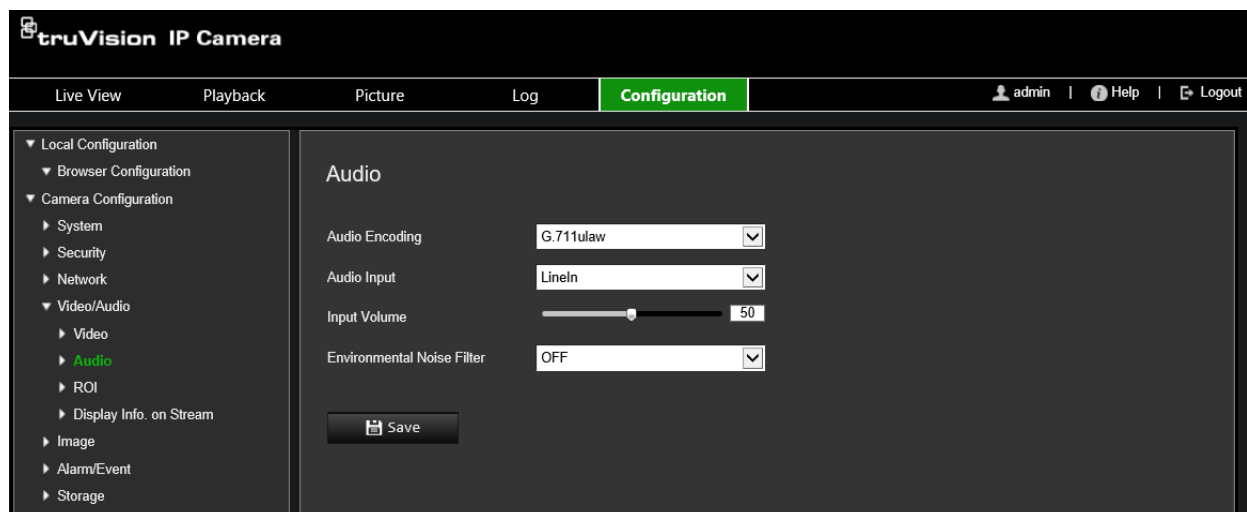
truVision IP Camera

Live View Playback Picture Log Configuration

admin | Help | Logout

▼ Local Configuration
▼ Browser Configuration
▼ Camera Configuration
▶ System
▶ Security
▶ Network
▼ Video/Audio
▶ Video
▶ Audio
▶ ROI
▶ Display Info. on Stream
▶ Image
▶ Alarm/Event
▶ Storage

Audio

Audio Encoding G.711ulaw
Audio Input LineIn
Input Volume 50
Environmental Noise Filter OFF

Save